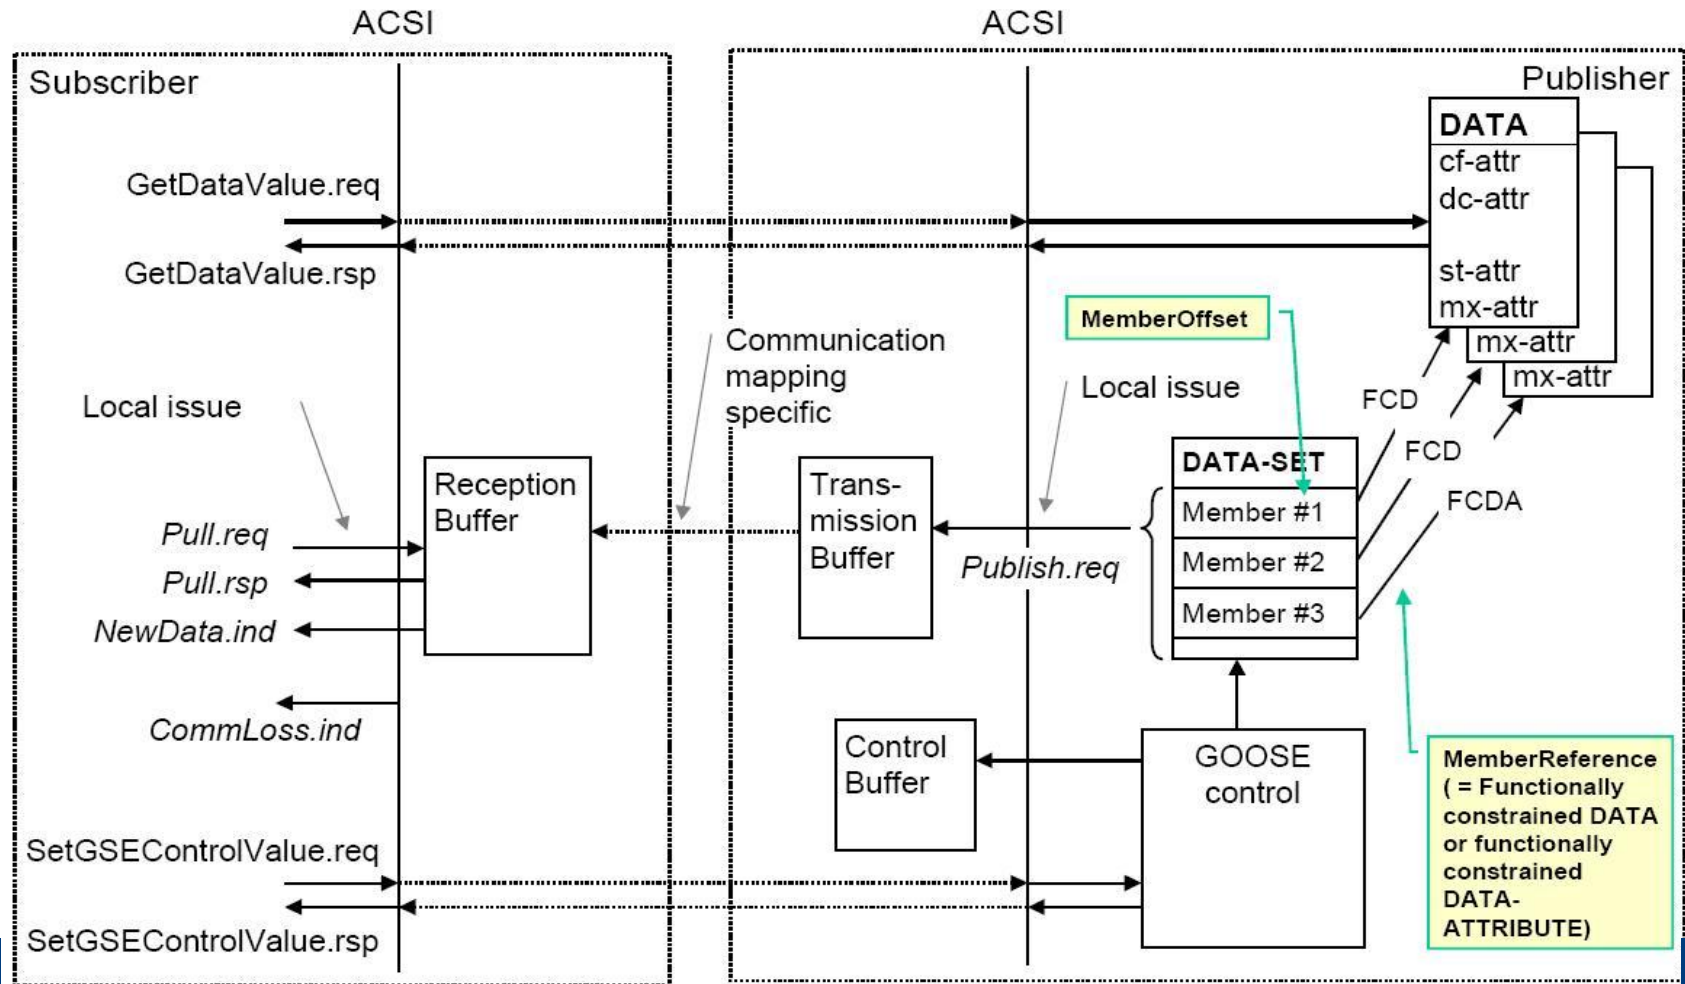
ACSI

ACSI

Subscriber

Publisher

DATA
cf-attr
dc-attr
st-attr
mx-attr
mx-attr
mx-attr

GetDataValue.req

GetDataValue.rsp

MemberOffset

Communication mapping specific

Local issue

Local issue

FCD

FCD

FCDA

DATA-SET
Member #1
Member #2
Member #3

Reception Buffer

Trans-mission Buffer

Pull.req

Pull.rsp

NewData.ind

Publish.req

CommLoss.ind

Control Buffer

GOOSE control

MemberReference ( = Functionally constrained DATA or functionally constrained DATA-ATTRIBUTE)

SetGSEControlValue.req

SetGSEControlValue.rsp